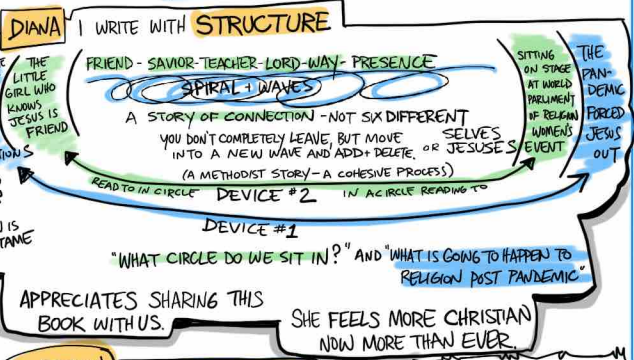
DIANA I WRITE WITH STRUCTURE

THE LITTLE GIRL WHO KNOWS JESUS IS FRIEND

FRIEND - SAVIOR - TEACHER - LORD - WAY - PRESENCE

SPIRAL + WAVES

A STORY OF CONNECTION - NOT SIX DIFFERENT SELVES OR JESUSES

YOU DON'T COMPLETELY LEAVE, BUT MOVE INTO A NEW WAVE AND ADD + DELETE.

(A METHODIST STORY - A COHESIVE PROCESS)

SITTING ON STAGE AT WORLD PARLIMENT OF RELIGION WOMEN'S EVENT

THE PANDEMIC FORCED JESUS OUT

TIONS

READ TO IN CIRCLE DEVICE #2 IN A CIRCLE READING TO

J IS TAME

DEVICE #1

"WHAT CIRCLE DO WE SIT IN?" AND "WHAT IS GOING TO HAPPEN TO RELIGION POST PANDEMIC"

APPRECIATES SHARING THIS BOOK WITH US.

SHE FEELS MORE CHRISTIAN NOW MORE THAN EVER.